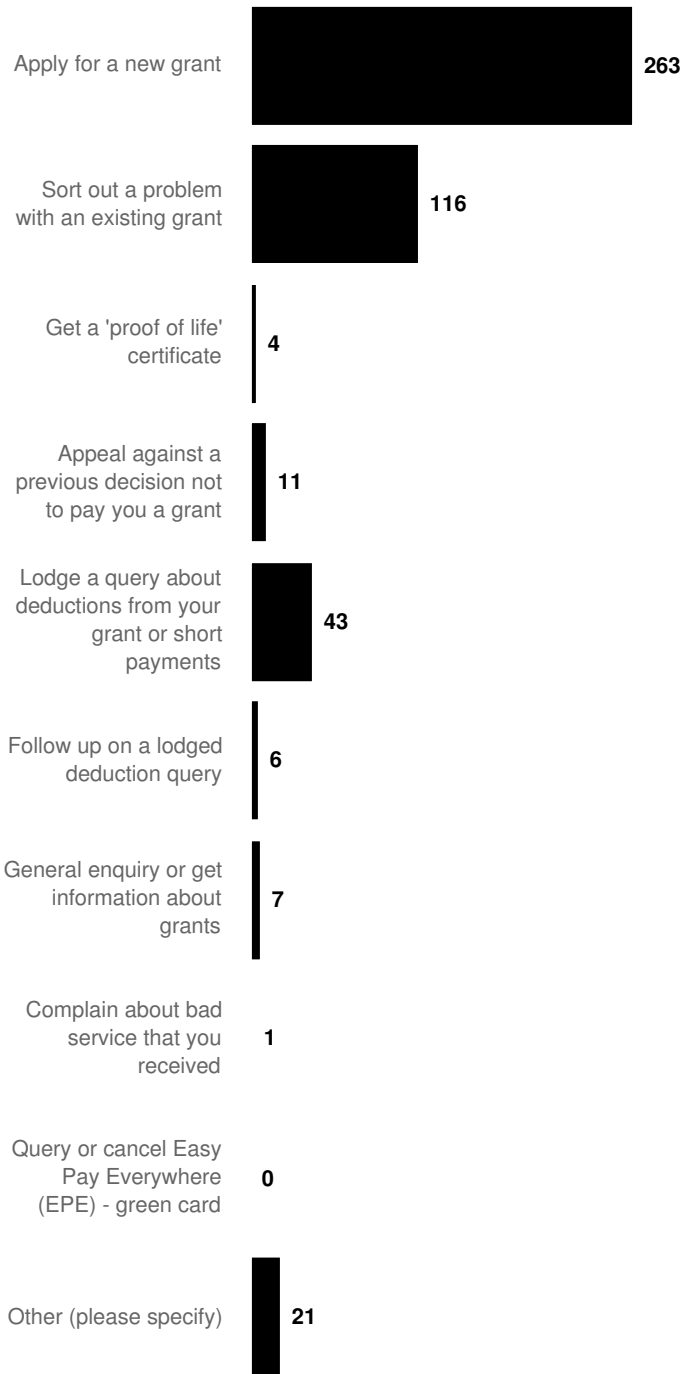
Apply for a new grant 263

Sort out a problem with an existing grant 116

Get a 'proof of life' certificate 4

Appeal against a previous decision not to pay you a grant 11

Lodge a query about deductions from your grant or short payments 43

Follow up on a lodged deduction query 6

General enquiry or get information about grants 7

Complain about bad service that you received 1

Query or cancel Easy Pay Everywhere (EPE) - green card 0

Other (please specify) 21